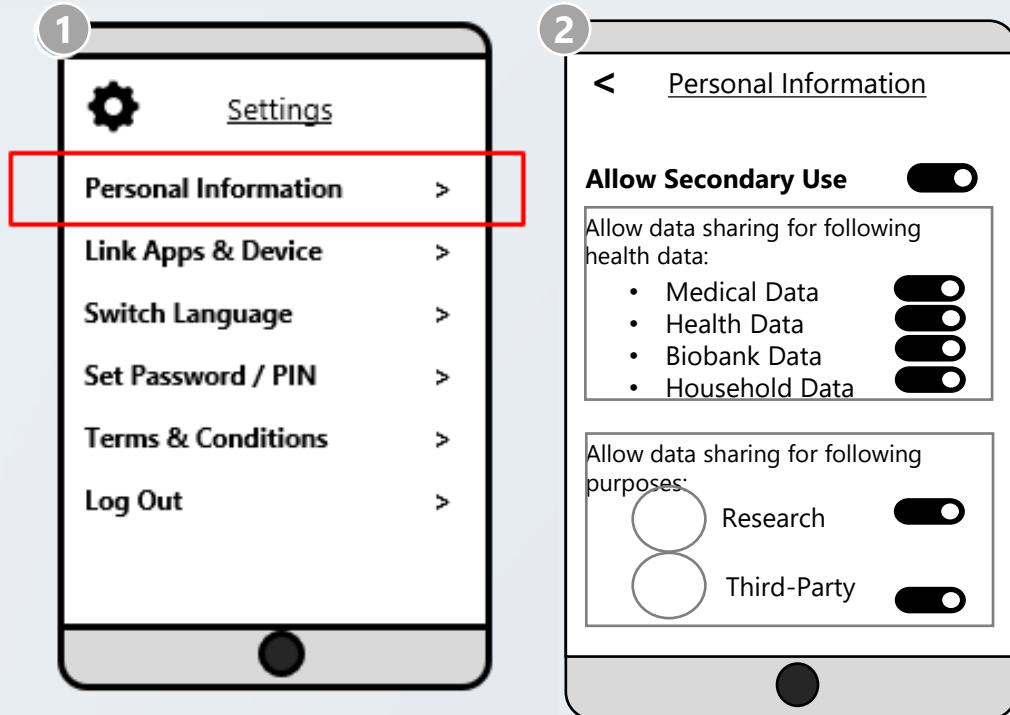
1

Settings

Personal Information >

Link Apps & Device >

Switch Language >

Set Password / PIN >

Terms & Conditions >

Log Out >

2

< Personal Information

Allow Secondary Use

Allow data sharing for following health data:

- Medical Data
- Health Data
- Biobank Data
- Household Data

Allow data sharing for following purposes:

Research

Third-Party